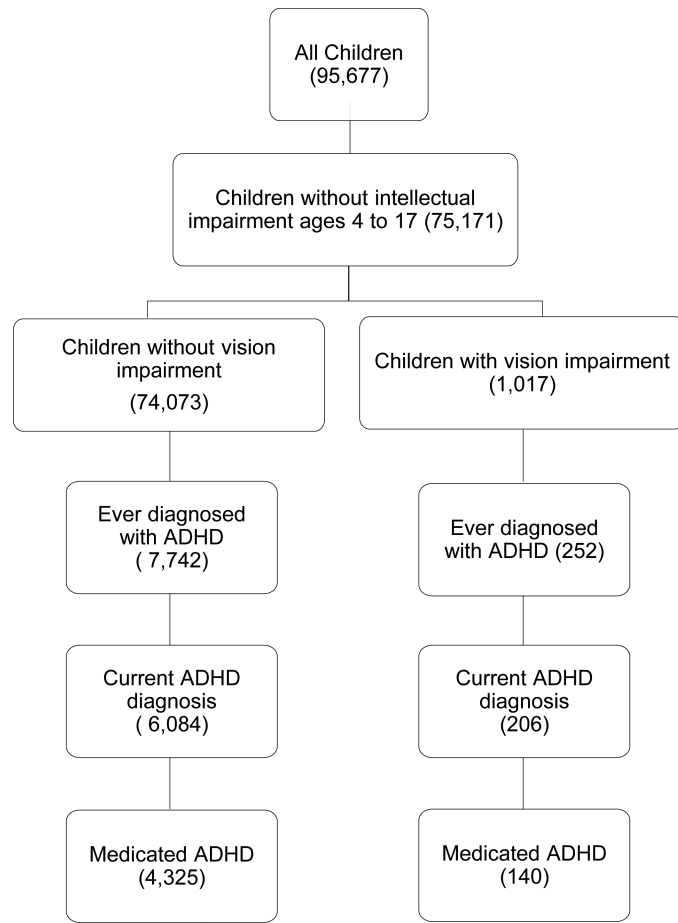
All Children
(95,677)

Children without intellectual impairment ages 4 to 17 (75,171)

Children without vision impairment
(74,073)

Ever diagnosed with ADHD
( 7,742)

Current ADHD diagnosis
( 6,084)

Medicated ADHD
(4,325)

Children with vision impairment
(1,017)

Ever diagnosed with ADHD (252)

Current ADHD diagnosis
(206)

Medicated ADHD
(140)